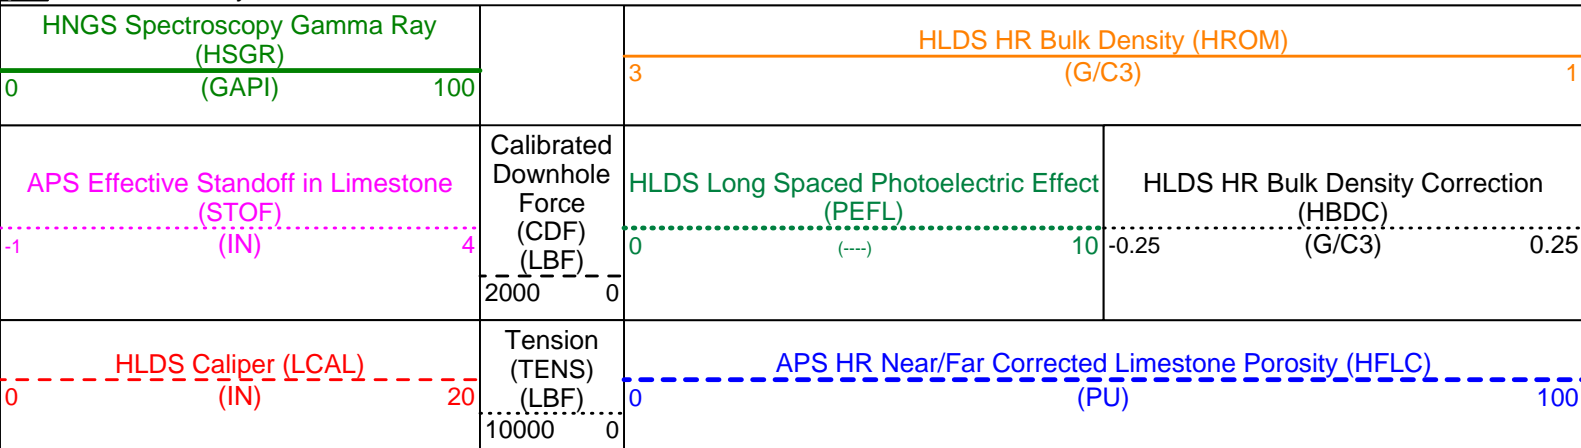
HNGS Spectroscopy Gamma Ray (HSGR)
0 (GAPI) 100

HLDS HR Bulk Density (HROM)
3 (G/C3) 1

APS Effective Standoff in Limestone (STOF)
-1 (IN) 4

Calibrated Downhole Force (CDF) (LBF)
2000 0

HLDS Long Spaced Photoelectric Effect (PEFL)
0 (----) 10

HLDS HR Bulk Density Correction (HBDC)
-0.25 (G/C3) 0.25

HLDS Caliper (LCAL)
0 (IN) 20

Tension (TENS) (LBF)
10000 0

APS HR Near/Far Corrected Limestone Porosity (HFLC)
0 (PU) 100